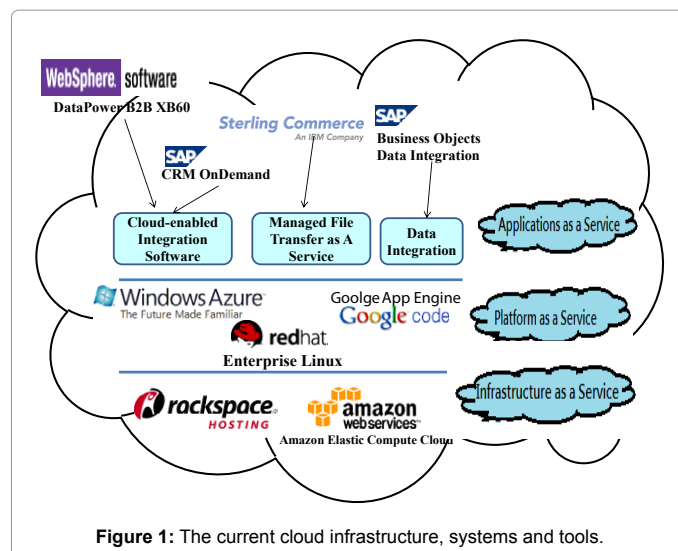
WebSphere. software
DataPower B2B XB60

Sterling Commerce
An IBM Company

SAP
Business Objects
Data Integration

SAP
CRM OnDemand

Cloud-enabled Integration Software

Managed File Transfer as A Service

Data Integration

Applications as a Service

Windows Azure
The Future Made Familiar

Goolge App Engine
Google code

Platform as a Service

redhat.
Enterprise Linux

rackspace
HOSTING

amazon
web services
Amazon Elastic Compute Cloud

Infrastructure as a Service

**Figure 1:** The current cloud infrastructure, systems and tools.